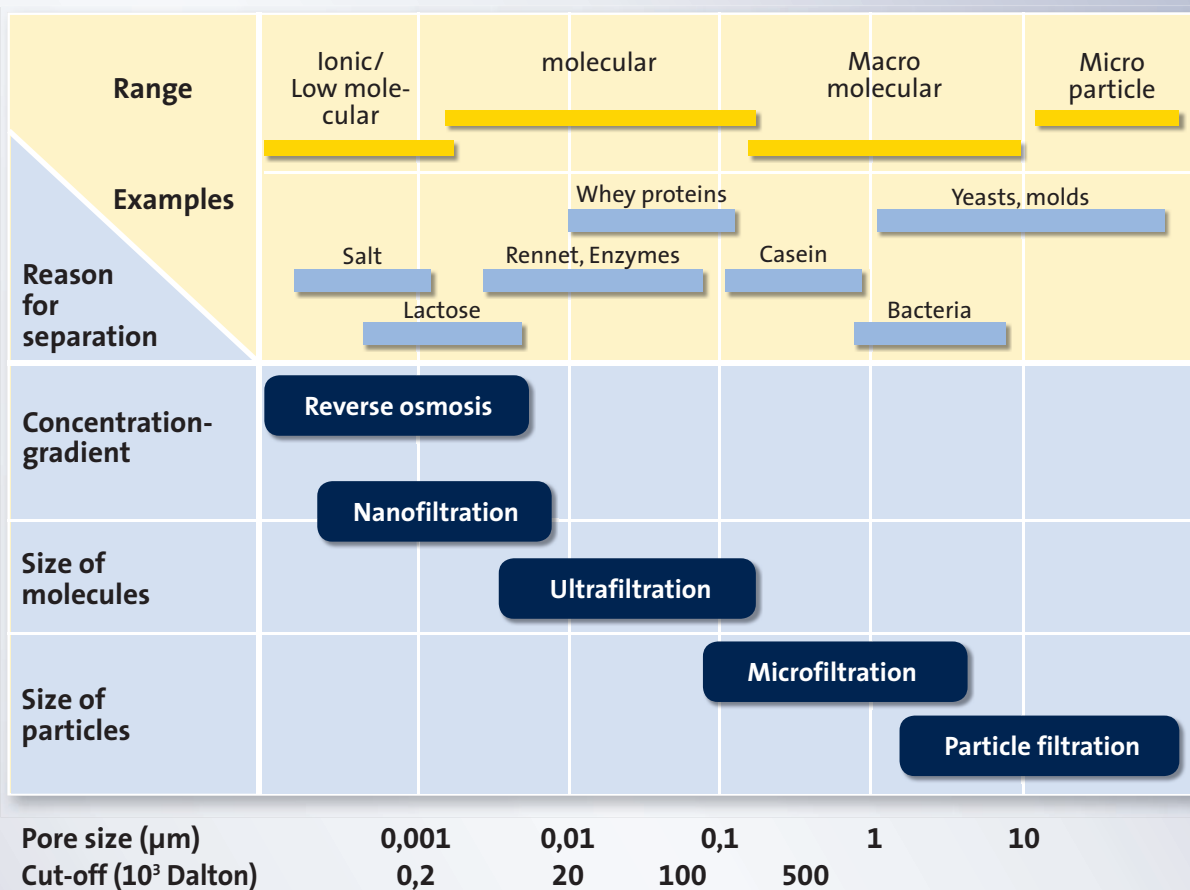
Range

Examples

Reason for separation

Ionic/ Low molecular

molecular

Macro molecular

Micro particle

Whey proteins

Yeasts, molds

Salt

Rennet, Enzymes

Casein

Lactose

Bacteria

Concentration-gradient

Reverse osmosis

Nanofiltration

Size of molecules

Ultrafiltration

Size of particles

Microfiltration

Particle filtration

Pore size (µm) 0,001 0,01 0,1 1 10

Cut-off ($10^3$ Dalton) 0,2 20 100 500